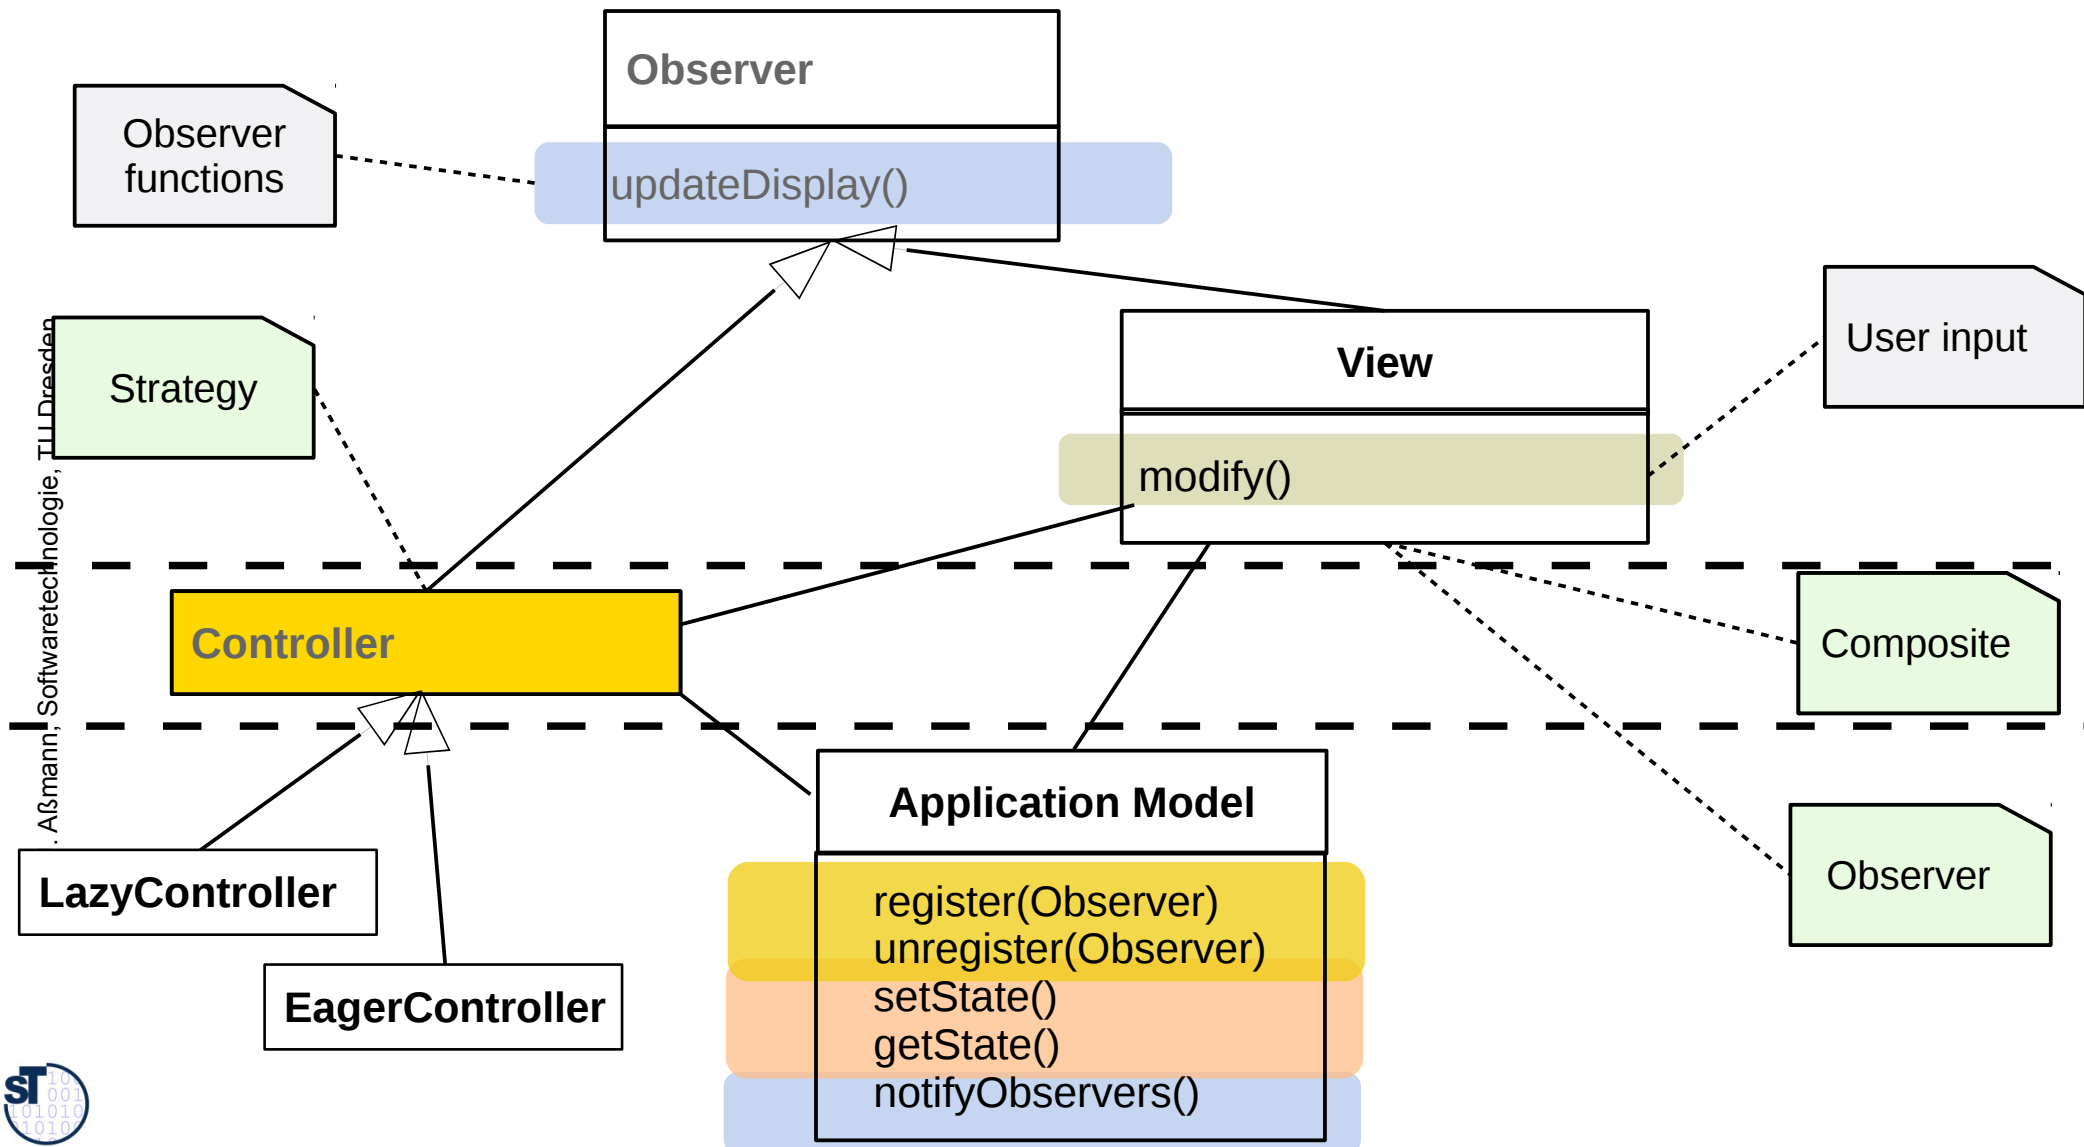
Observer

updateDisplay()

Observer functions

Strategy

View

modify()

User input

Controller

Composite

Application Model

register(Observer)
unregister(Observer)
setState()
getState()
notifyObservers()

Observer

LazyController

EagerController

. Aßmann, Softwaretechnologie, TU Dresden

ST